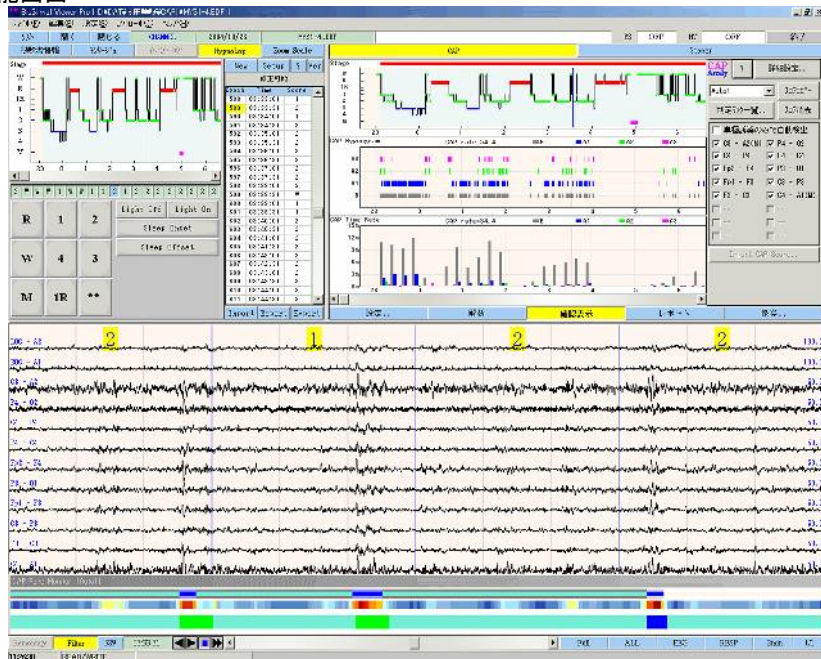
Hypnolog
Zoom Scale
CAP
Stage
W
R
1
2
3
4
New
Setup
Epoch
Time
Score
R
1
2
W
4
3
M
1R
**
Light Off
Light On
Sleep Onset
Sleep Offset
CAP
Phase
Time
1
2
2
1
2
2
CAP Time Rate
CAP Hypnogram
2
1
2
2
C4 - A1
F4 - C4
C3 - A2
Fp2 - F4
Fp1 - F3
T4 - C4
O2 - A1
O1 - A2
Filter
PAT
ALL
EXIT